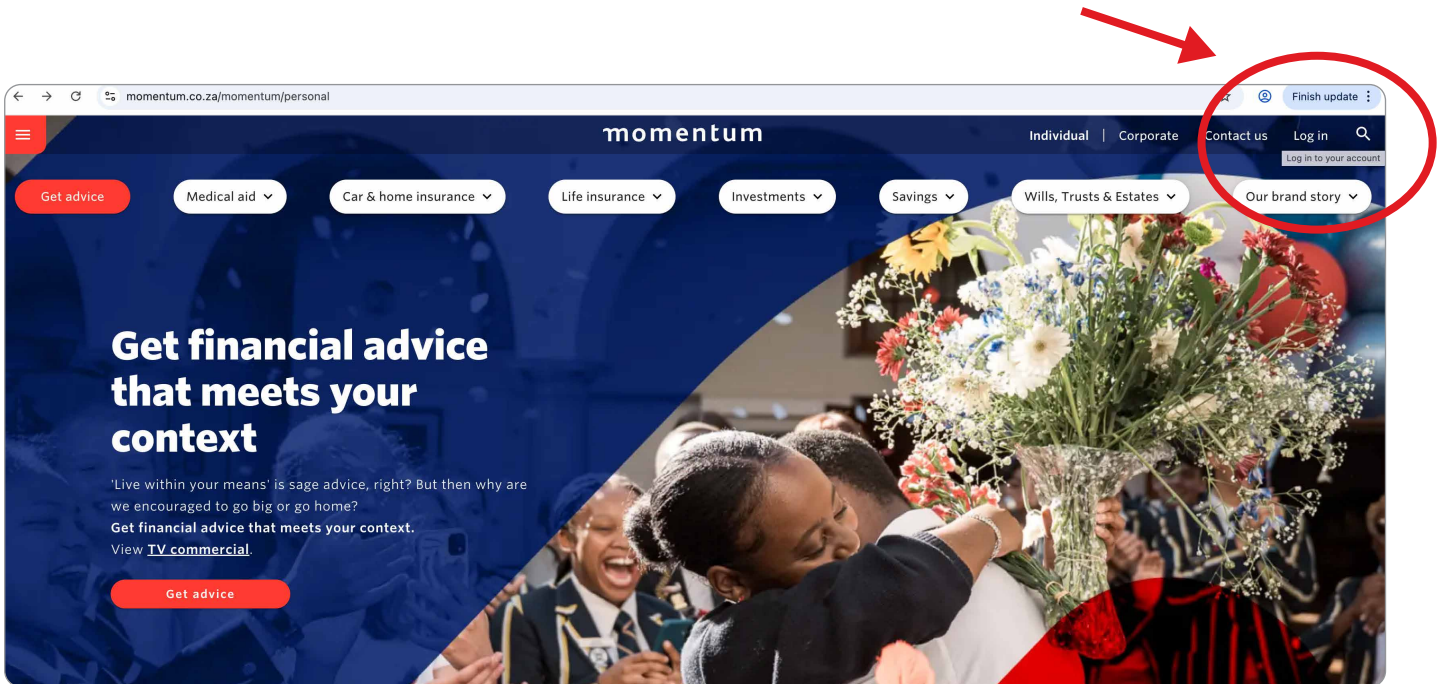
momentum.co.za/momentum/personal

Finish update

momentum

Individual | Corporate Contact us Log in

Log in to your account

Get advice Medical aid Car & home insurance Life insurance Investments Savings Wills, Trusts & Estates Our brand story

Get financial advice that meets your context

'Live within your means' is sage advice, right? But then why are we encouraged to go big or go home?
**Get financial advice that meets your context.**
View TV commercial.

Get advice